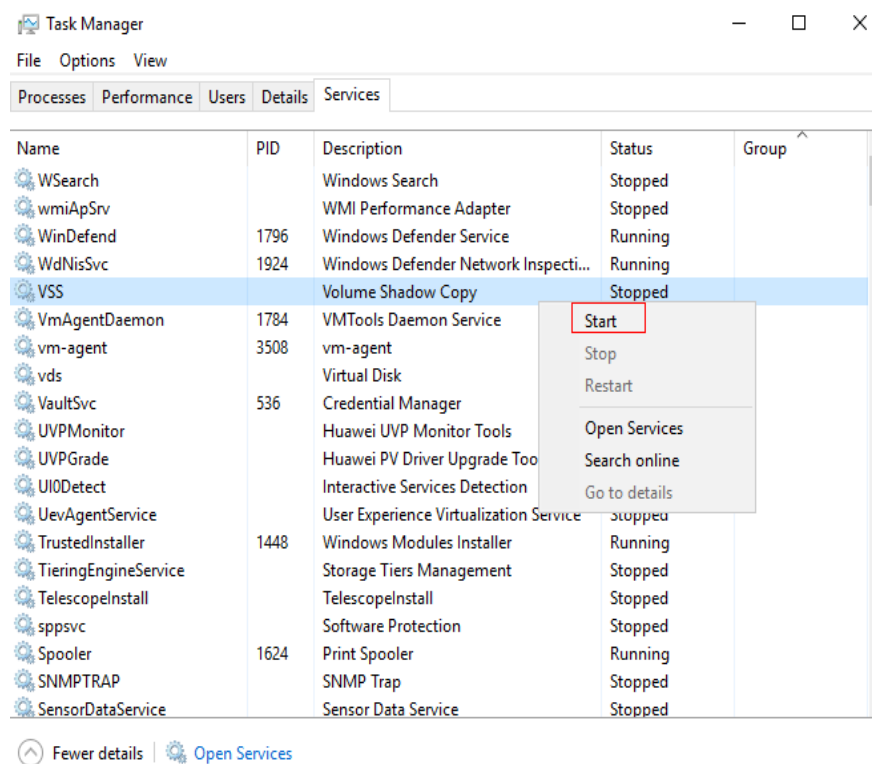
Task Manager

File Options View

Processes Performance Users Details Services

| Name | PID | Description | Status | Group |
|---|---|---|---|---|
| WSearch | | Windows Search | Stopped | |
| wmiApSrv | | WMI Performance Adapter | Stopped | |
| WinDefend | 1796 | Windows Defender Service | Running | |
| WdNisSvc | 1924 | Windows Defender Network Inspecti... | Running | |
| VSS | | Volume Shadow Copy | Stopped | |
| VmAgentDaemon | 1784 | VMTools Daemon Service | | |
| vm-agent | 3508 | vm-agent | | |
| vds | | Virtual Disk | | |
| VaultSvc | 536 | Credential Manager | | |
| UVPMonitor | | Huawei UVP Monitor Tools | | |
| UVPGrade | | Huawei PV Driver Upgrade Too | | |
| UI0Detect | | Interactive Services Detection | | |
| UevAgentService | | User Experience Virtualization Service | Stopped | |
| TrustedInstaller | 1448 | Windows Modules Installer | Running | |
| TieringEngineService | | Storage Tiers Management | Stopped | |
| TelescopeInstall | | TelescopeInstall | Stopped | |
| sppsvc | | Software Protection | Stopped | |
| Spooler | 1624 | Print Spooler | Running | |
| SNMPTRAP | | SNMP Trap | Stopped | |
| SensorDataService | | Sensor Data Service | Stopped | |

Start
Stop
Restart
Open Services
Search online
Go to details

Fewer details | Open Services